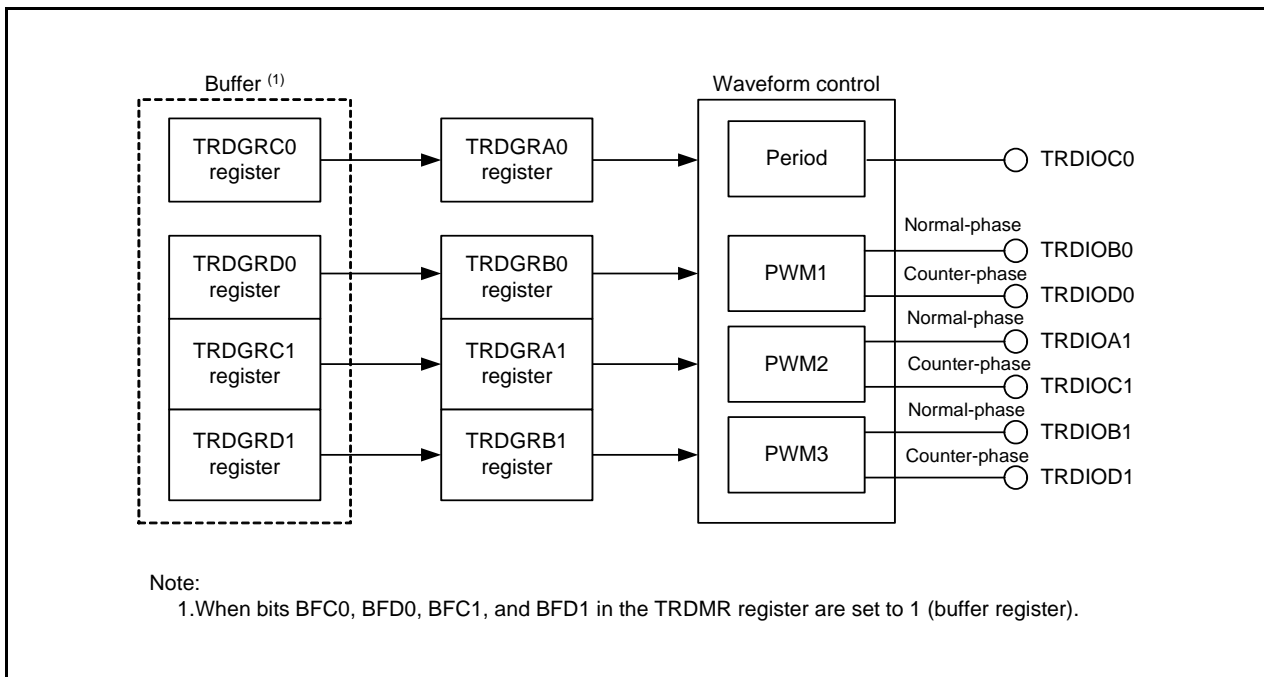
Buffer $^{(1)}$

TRDGRC0 register

TRDGRD0 register

TRDGRC1 register

TRDGRD1 register

TRDGRA0 register

TRDGRB0 register

TRDGRA1 register

TRDGRB1 register

Waveform control

Period

PWM1

PWM2

PWM3

TRDIOC0

Normal-phase

TRDIOB0

Counter-phase

TRDIOD0

Normal-phase

TRDIOA1

Counter-phase

TRDIOC1

Normal-phase

TRDIOB1

Counter-phase

TRDIOD1

Note:
1.When bits BFC0, BFD0, BFC1, and BFD1 in the TRDMR register are set to 1 (buffer register).